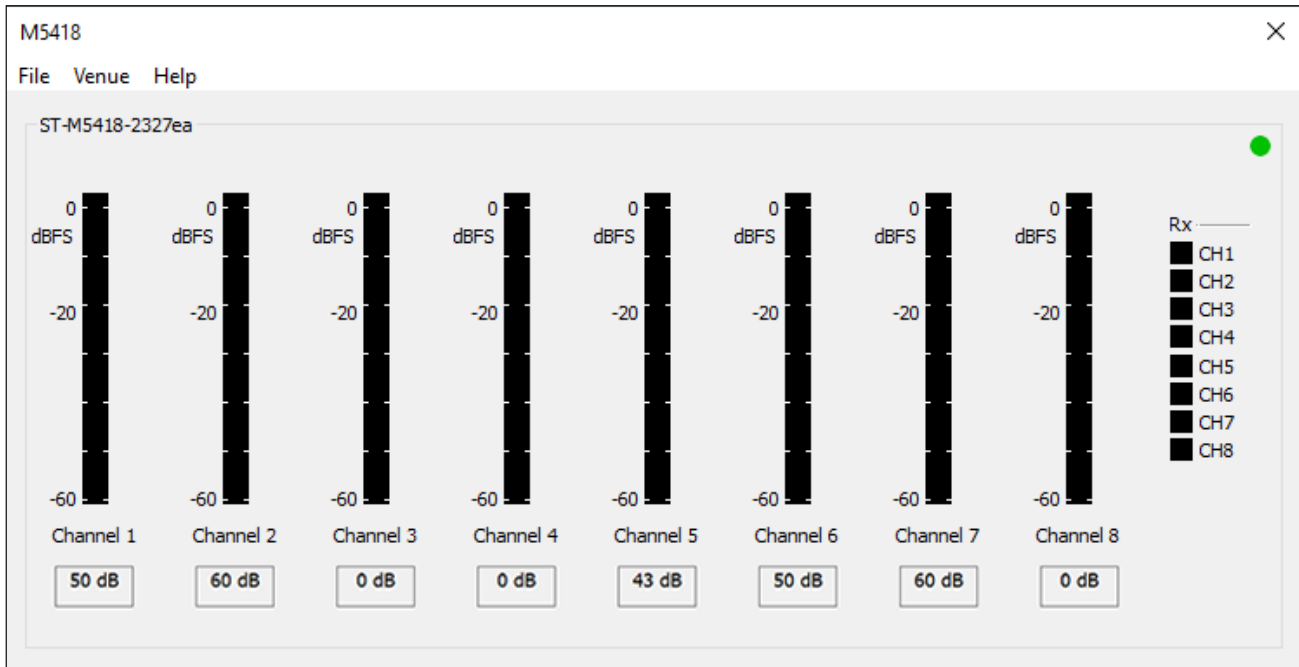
M5418

File Venue Help

ST-M5418-2327ea

0 dBFS
-20
-60
Channel 1
50 dB

0 dBFS
-20
-60
Channel 2
60 dB

0 dBFS
-20
-60
Channel 3
0 dB

0 dBFS
-20
-60
Channel 4
0 dB

0 dBFS
-20
-60
Channel 5
43 dB

0 dBFS
-20
-60
Channel 6
50 dB

0 dBFS
-20
-60
Channel 7
60 dB

0 dBFS
-20
-60
Channel 8
0 dB

Rx
CH1
CH2
CH3
CH4
CH5
CH6
CH7
CH8